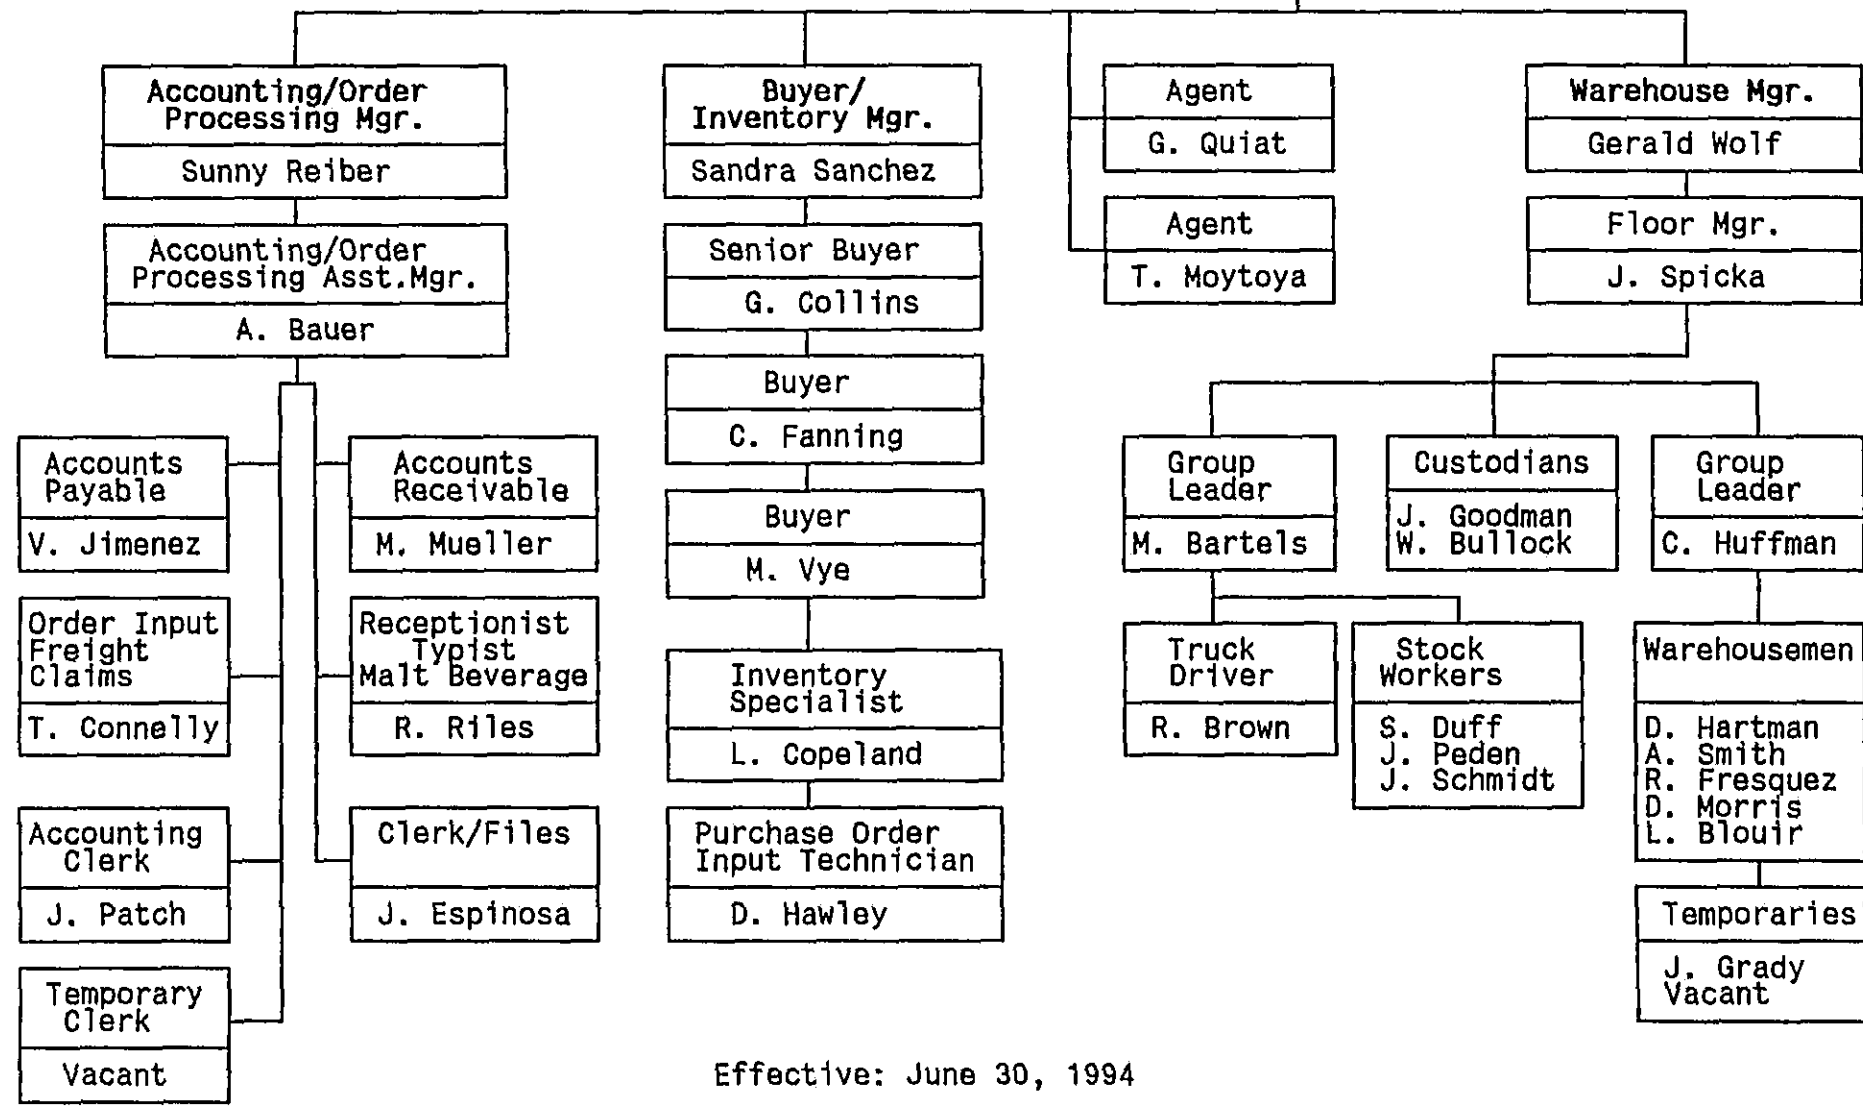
Accounting/Order Processing Mgr.
Sunny Reiber

Accounting/Order Processing Asst.Mgr.
A. Bauer

Accounts Payable
V. Jimenez

Accounts Receivable
M. Mueller

Order Input Freight Claims
T. Connelly

Receptionist Typist Malt Beverage
R. Riles

Accounting Clerk
J. Patch

Clerk/Files
J. Espinosa

Temporary Clerk
Vacant

Buyer/ Inventory Mgr.
Sandra Sanchez

Senior Buyer
G. Collins

Buyer
C. Fanning

Buyer
M. Vye

Inventory Specialist
L. Copeland

Purchase Order Input Technician
D. Hawley

Agent
G. Quiat

Agent
T. Moytoya

Warehouse Mgr.
Gerald Wolf

Floor Mgr.
J. Spicka

Group Leader
M. Bartels

Custodians
J. Goodman
W. Bullock

Group Leader
C. Huffman

Truck Driver
R. Brown

Stock Workers
S. Duff
J. Peden
J. Schmidt

Warehousemen
D. Hartman
A. Smith
R. Fresquez
D. Morris
L. Blouir

Temporaries
J. Grady
Vacant

Effective: June 30, 1994